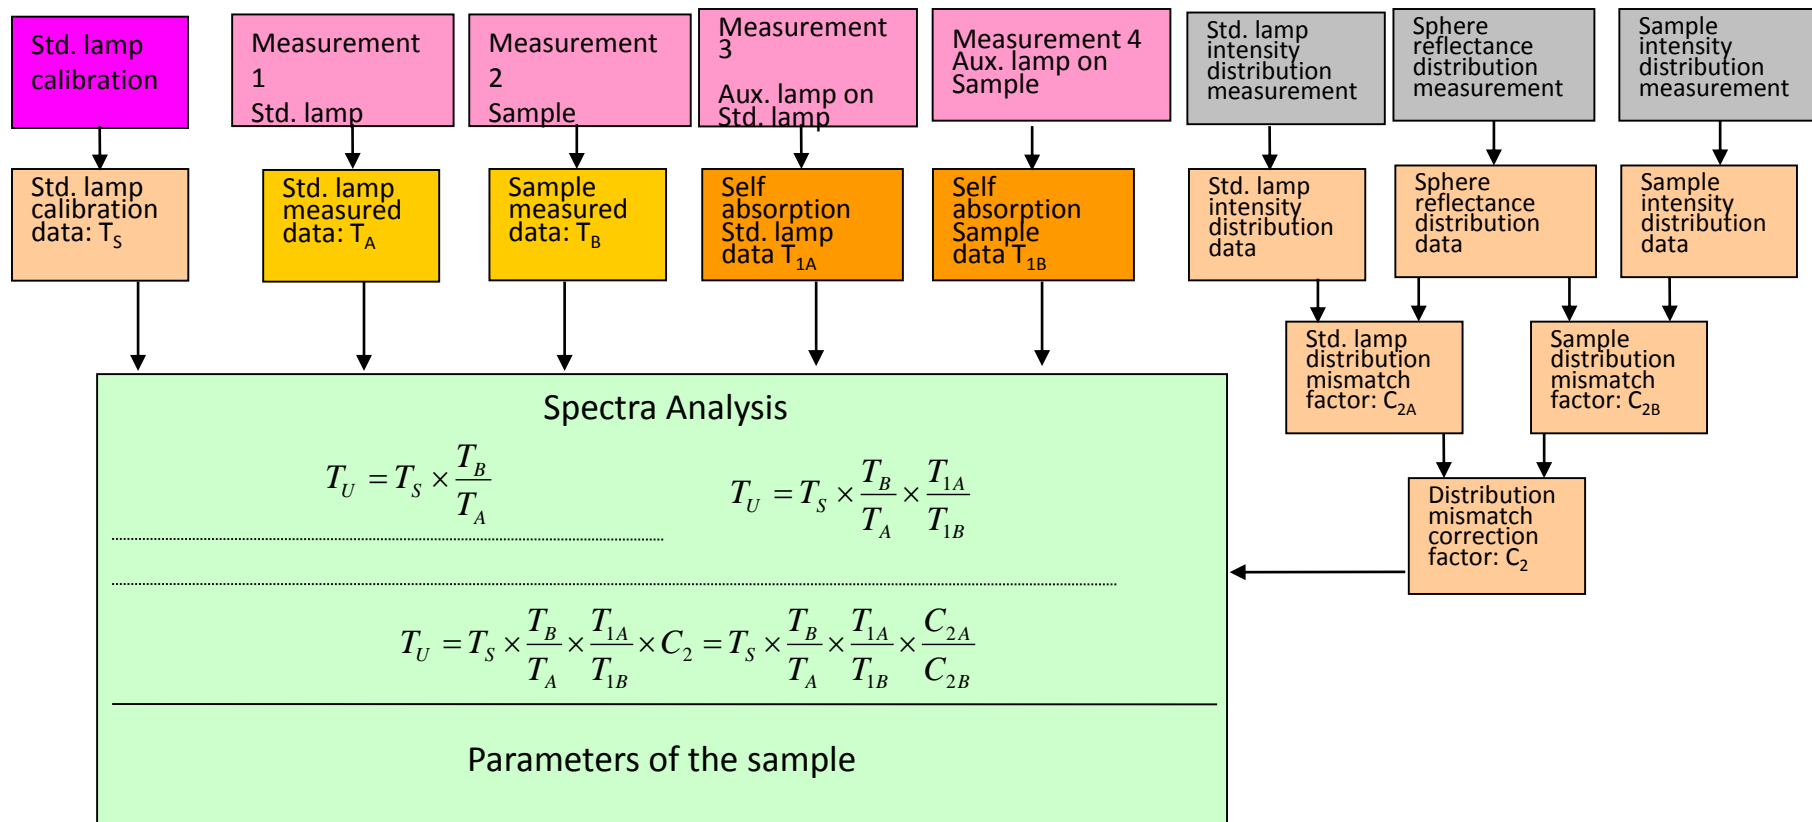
Std. lamp calibration

Measurement 1
Std. lamp

Measurement 2
Sample

Measurement 3
Aux. lamp on Std. lamp

Measurement 4 Aux. lamp on Sample

Std. lamp intensity distribution measurement

Sphere reflectance distribution measurement

Sample intensity distribution measurement

Std. lamp calibration data: $T_S$

Std. lamp measured data: $T_A$

Sample measured data: $T_B$

Self absorption Std. lamp data $T_{1A}$

Self absorption Sample data $T_{1B}$

Std. lamp intensity distribution data

Sphere reflectance distribution data

Sample intensity distribution data

Std. lamp distribution mismatch factor: $C_{2A}$

Sample distribution mismatch factor: $C_{2B}$

Distribution mismatch correction factor: $C_2$

Spectra Analysis

$T_U = T_S \times \frac{T_B}{T_A}$

$T_U = T_S \times \frac{T_B}{T_A} \times \frac{T_{1A}}{T_{1B}}$

$T_U = T_S \times \frac{T_B}{T_A} \times \frac{T_{1A}}{T_{1B}} \times C_2 = T_S \times \frac{T_B}{T_A} \times \frac{T_{1A}}{T_{1B}} \times \frac{C_{2A}}{C_{2B}}$

Parameters of the sample